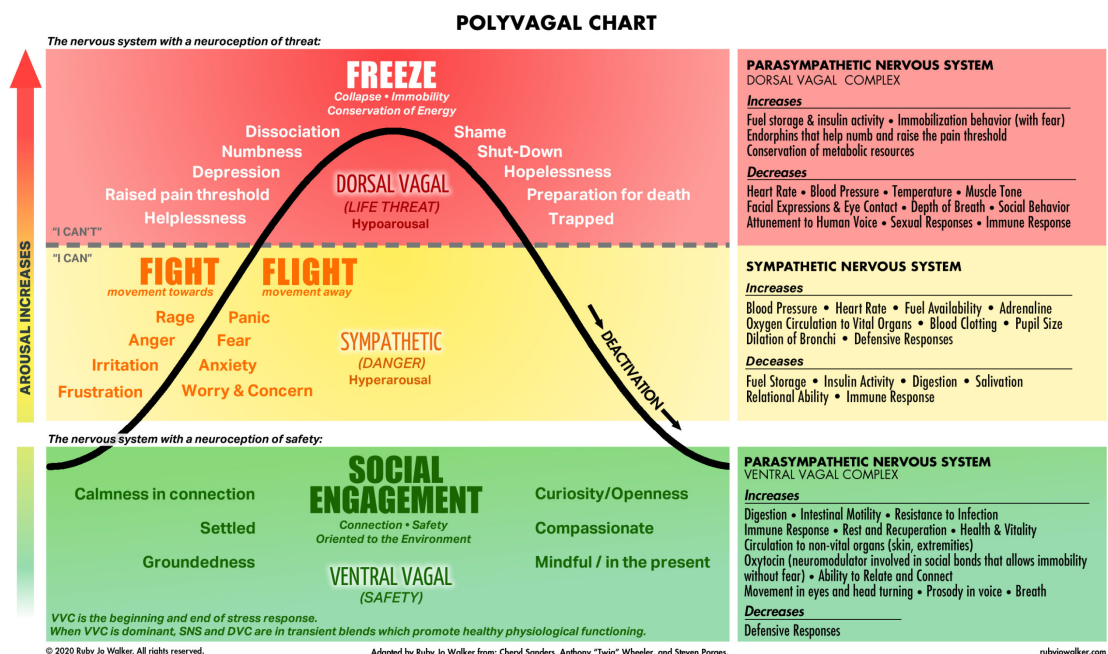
POLYVAGAL CHART

The nervous system with a neuroception of threat:

FREEZE
Collapse • Immobility
Conservation of Energy

Dissociation
Numbness
Depression
Raised pain threshold
Helplessness

Shame
Shut-Down
Hopelessness
Preparation for death
Trapped

DORSAL VAGAL
(LIFE THREAT)
Hypoarousal

"I CAN'T"

"I CAN"

FIGHT
movement towards

FLIGHT
movement away

Rage
Anger
Irritation
Frustration

Panic
Fear
Anxiety
Worry & Concern

SYMPATHETIC
(DANGER)
Hyperarousal

DEACTIVATION

AROUSAL INCREASES

The nervous system with a neuroception of safety:

SOCIAL ENGAGEMENT
Connection • Safety
Oriented to the Environment

Calmness in connection
Settled
Groundedness

Curiosity/Openness
Compassionate
Mindful / in the present

VENTRAL VAGAL
(SAFETY)

VVC is the beginning and end of stress response.
When VVC is dominant, SNS and DVC are in transient blends which promote healthy physiological functioning.

PARASYMPATHETIC NERVOUS SYSTEM
DORSAL VAGAL COMPLEX
Increases
Fuel storage & insulin activity • Immobilization behavior (with fear)
Endorphins that help numb and raise the pain threshold
Conservation of metabolic resources
Decreases
Heart Rate • Blood Pressure • Temperature • Muscle Tone
Facial Expressions & Eye Contact • Depth of Breath • Social Behavior
Attunement to Human Voice • Sexual Responses • Immune Response

SYMPATHETIC NERVOUS SYSTEM
Increases
Blood Pressure • Heart Rate • Fuel Availability • Adrenaline
Oxygen Circulation to Vital Organs • Blood Clotting • Pupil Size
Dilation of Bronchi • Defensive Responses
Deceases
Fuel Storage • Insulin Activity • Digestion • Salivation
Relational Ability • Immune Response

PARASYMPATHETIC NERVOUS SYSTEM
VENTRAL VAGAL COMPLEX
Increases
Digestion • Intestinal Motility • Resistance to Infection
Immune Response • Rest and Recuperation • Health & Vitality
Circulation to non-vital organs (skin, extremities)
Oxytocin (neuromodulator involved in social bonds that allows immobility without fear) • Ability to Relate and Connect
Movement in eyes and head turning • Prosody in voice • Breath
Decreases
Defensive Responses

© 2020 Ruby Jo Walker. All rights reserved.
Adapted by Ruby Jo Walker from: Cheryl Sanders, Anthony "Twig" Wheeler, and Steven Porges
rubyjowalker.com